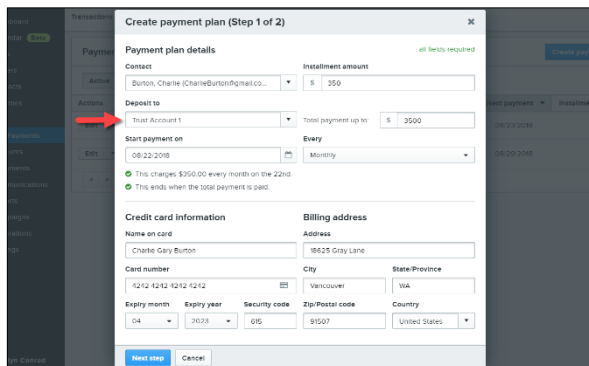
oboard
ndar Beta
ers
acts
ties
Payments
ents
ments
munications
ets
paigns
rations
ngs
lyn Conrad

Transactions
Payme
Active
Actions
Edit
Edit
Create pay
ect payment
Installme
08/23/2018
08/29/2018

Create payment plan (Step 1 of 2)
×

Payment plan details
all fields required

Contact
Burton, Charlie (CharlieBurton@gmail.co...

Installment amount
\$ 350

Deposit to
Trust Account 1

Total payment up to:
\$ 3500

Start payment on
08/22/2018

Every
Monthly

This charges \$350.00 every month on the 22nd.
This ends when the total payment is paid.

Credit card information

Name on card
Charlie Gary Burton

Card number
4242 4242 4242 4242

Expiry month
04

Expiry year
2023

Security code
615

Billing address

Address
18625 Gray Lane

City
Vancouver

State/Province
WA

Zip/Postal code
91507

Country
United States

Next step
Cancel